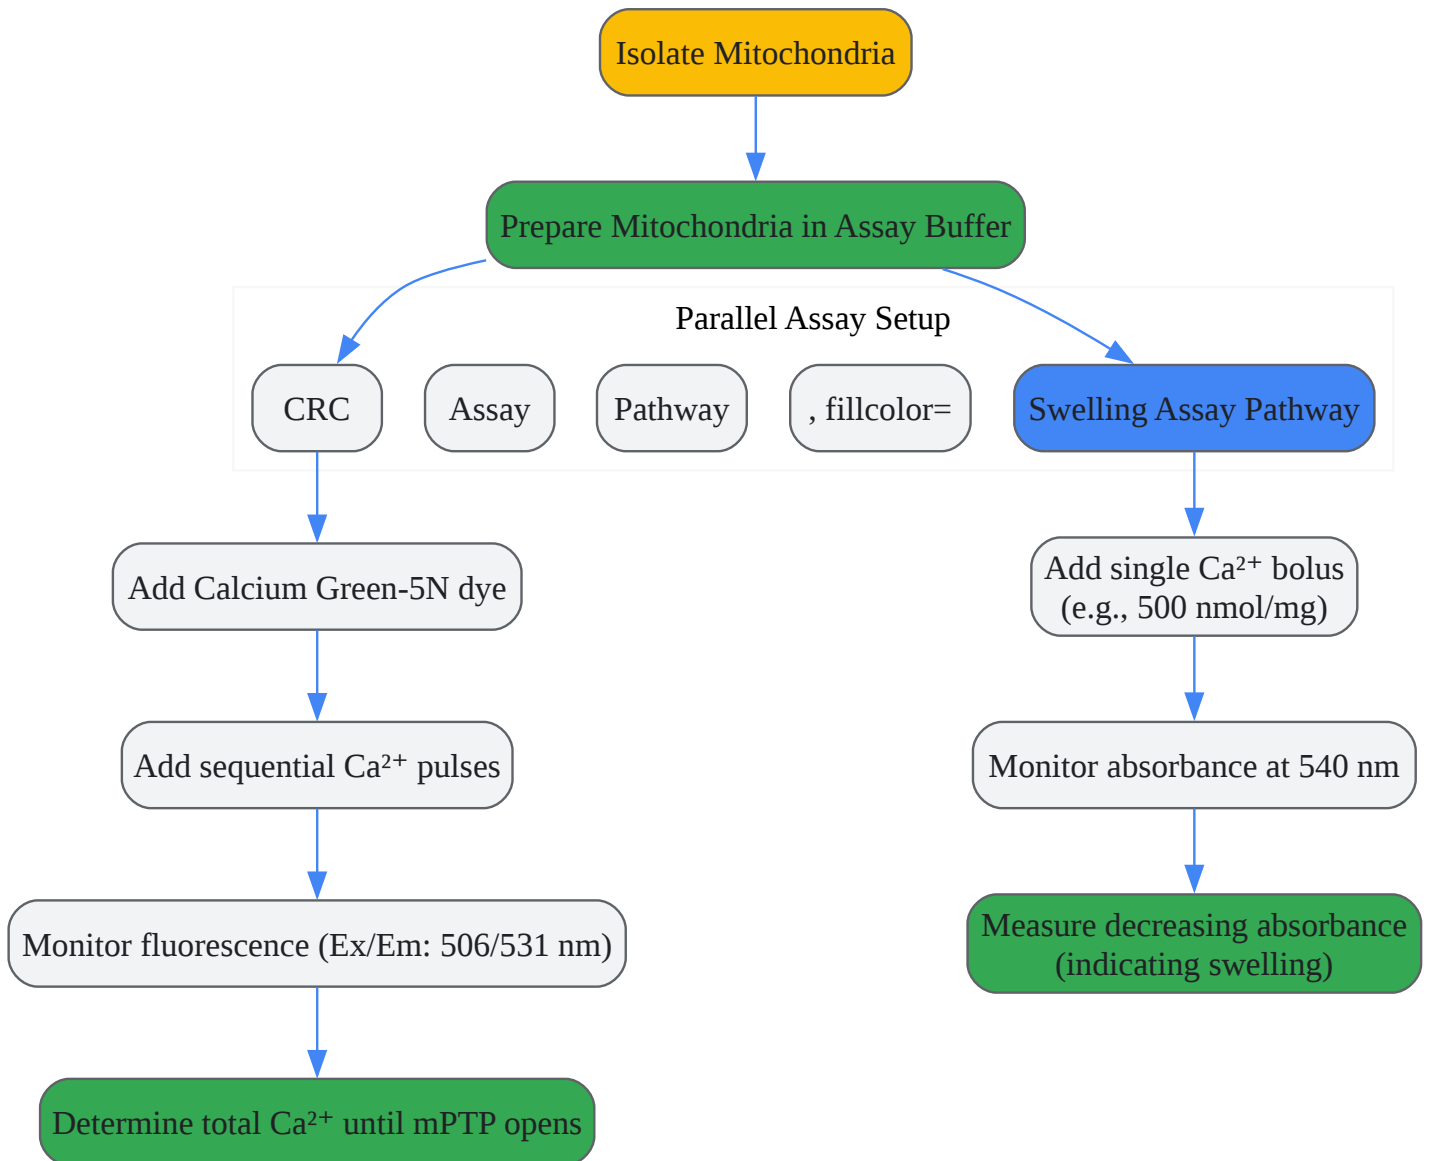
Isolate Mitochondria

Prepare Mitochondria in Assay Buffer

Parallel Assay Setup

CRC

Assay

Pathway

, fillcolor=

Swelling Assay Pathway

Add Calcium Green-5N dye

Add sequential $Ca^{2+}$ pulses

Monitor fluorescence (Ex/Em: 506/531 nm)

Determine total $Ca^{2+}$ until mPTP opens

Add single $Ca^{2+}$ bolus (e.g., 500 nmol/mg)

Monitor absorbance at 540 nm

Measure decreasing absorbance (indicating swelling)